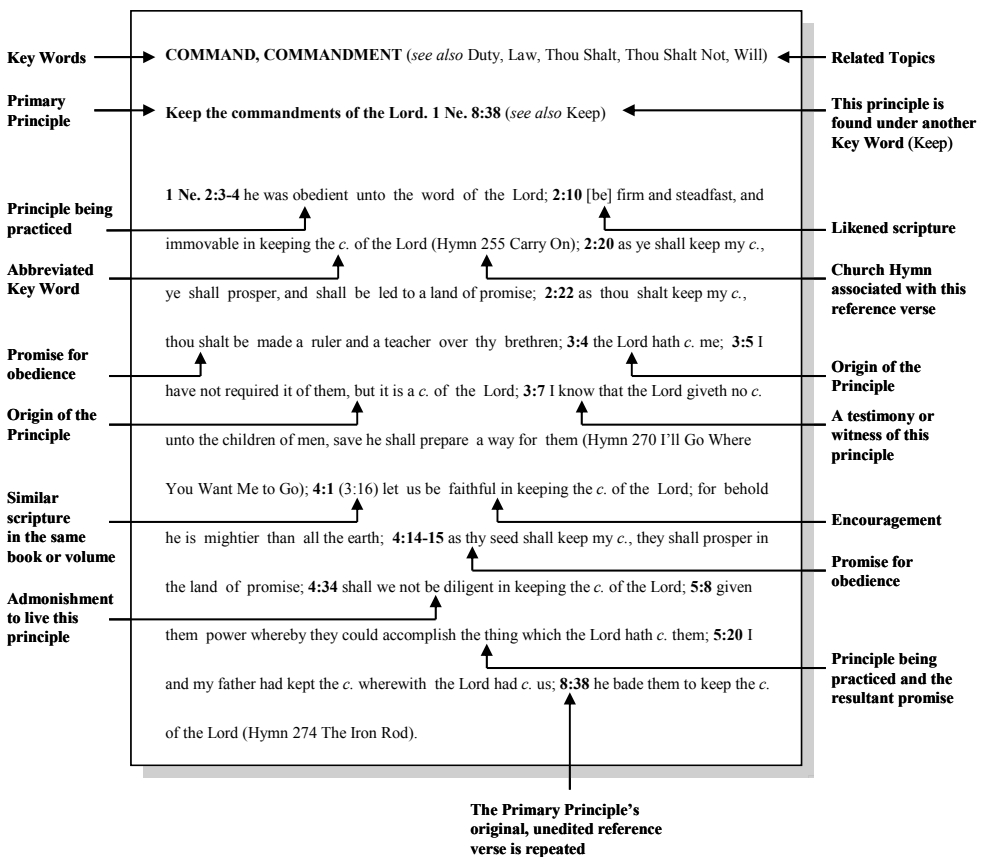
Key Words

COMMAND, COMMANDMENT (*see also* Duty, Law, Thou Shalt, Thou Shalt Not, Will)

Related Topics

Primary Principle

Keep the commandments of the Lord. 1 Ne. 8:38 (*see also* Keep)

This principle is found under another Key Word (Keep)

**1 Ne. 2:3-4** he was obedient unto the word of the Lord; **2:10** [be] firm and steadfast, and immovable in keeping the *c.* of the Lord (Hymn 255 Carry On); **2:20** as ye shall keep my *c.*, ye shall prosper, and shall be led to a land of promise; **2:22** as thou shalt keep my *c.*, thou shalt be made a ruler and a teacher over thy brethren; **3:4** the Lord hath *c.* me; **3:5** I have not required it of them, but it is a *c.* of the Lord; **3:7** I know that the Lord giveth no *c.* unto the children of men, save he shall prepare a way for them (Hymn 270 I'll Go Where You Want Me to Go); **4:1** (3:16) let us be faithful in keeping the *c.* of the Lord; for behold he is mightier than all the earth; **4:14-15** as thy seed shall keep my *c.*, they shall prosper in the land of promise; **4:34** shall we not be diligent in keeping the *c.* of the Lord; **5:8** given them power whereby they could accomplish the thing which the Lord hath *c.* them; **5:20** I and my father had kept the *c.* wherewith the Lord had *c.* us; **8:38** he bade them to keep the *c.* of the Lord (Hymn 274 The Iron Rod).

Principle being practiced

Likened scripture

Abbreviated Key Word

Church Hymn associated with this reference verse

Promise for obedience

Origin of the Principle

Origin of the Principle

A testimony or witness of this principle

Similar scripture in the same book or volume

Encouragement

Promise for obedience

Admonishment to live this principle

Principle being practiced and the resultant promise

The Primary Principle's original, unedited reference verse is repeated